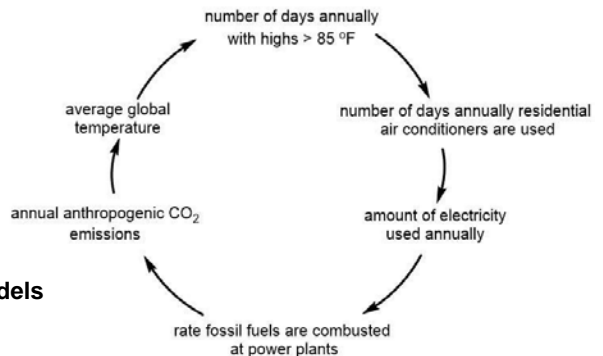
number of days annually with highs > 85 $^oF$

number of days annually residential air conditioners are used

amount of electricity used annually

rate fossil fuels are combusted at power plants

annual anthropogenic $CO_2$ emissions

average global temperature

dels